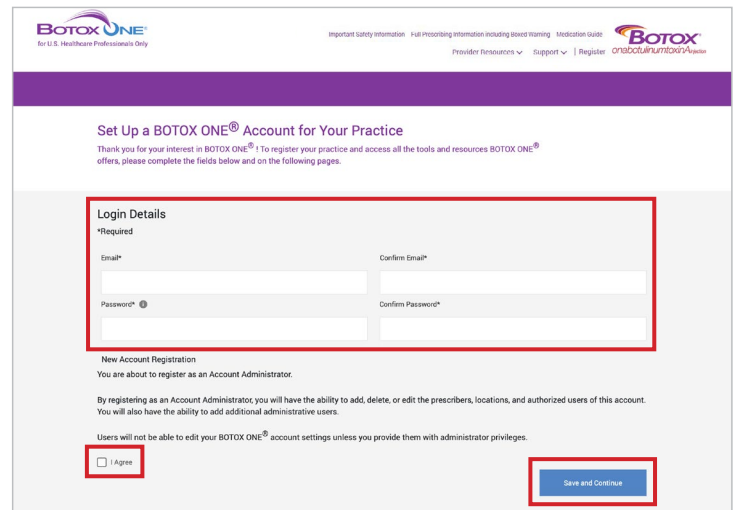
BOTOX ONE®
for U.S. Healthcare Professionals Only

Important Safety Information Full Prescribing Information Including Boxed Warning Medication Guide

Provider Resources ⌄ Support ⌄ | Register

BOTOX
onabotulinumtoxinA for injection

Set Up a BOTOX ONE® Account for Your Practice

Thank you for your interest in BOTOX ONE® ! To register your practice and access all the tools and resources BOTOX ONE® offers, please complete the fields below and on the following pages.

Login Details
*Required

Email*

Confirm Email*

Password*

Confirm Password*

New Account Registration
You are about to register as an Account Administrator.

By registering as an Account Administrator, you will have the ability to add, delete, or edit the prescribers, locations, and authorized users of this account. You will also have the ability to add additional administrative users.

Users will not be able to edit your BOTOX ONE® account settings unless you provide them with administrator privileges.

I Agree

Save and Continue